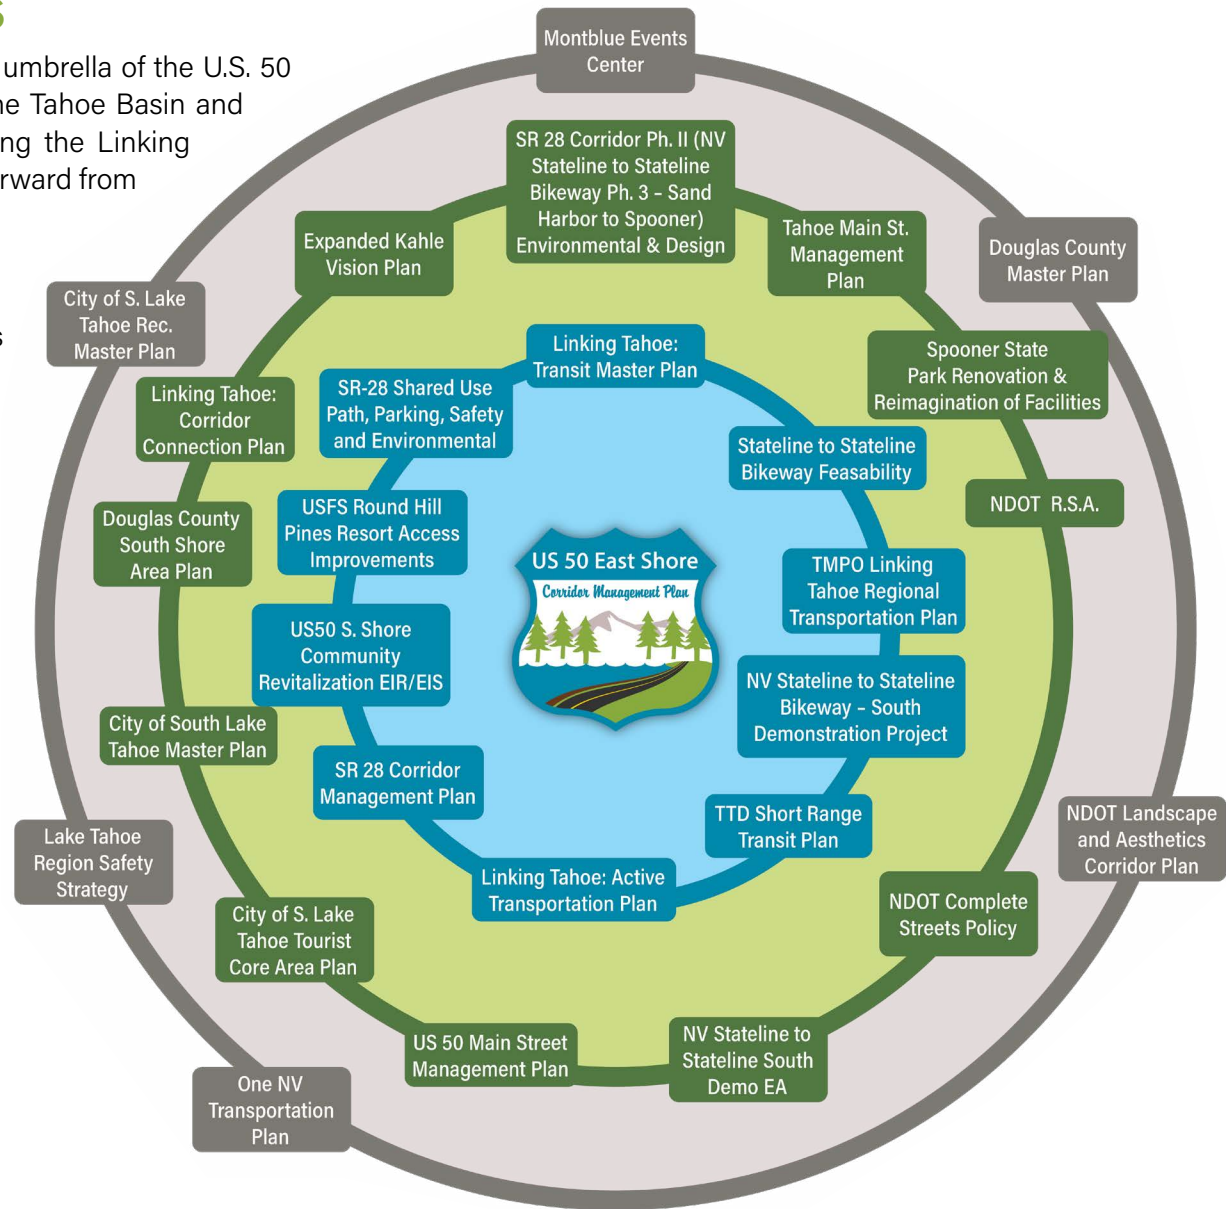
umbrella of the U.S. 50 he Tahoe Basin and ng the Linking rward from

Montblue Events Center

SR 28 Corridor Ph. II (NV Stateline to Stateline Bikeway Ph. 3 - Sand Harbor to Spooner) Environmental & Design

Expanded Kahle Vision Plan

Tahoe Main St. Management Plan

Douglas County Master Plan

City of S. Lake Tahoe Rec. Master Plan

Linking Tahoe: Transit Master Plan

Spooner State Park Renovation & Reimagination of Facilities

Linking Tahoe: Corridor Connection Plan

SR-28 Shared Use Path, Parking, Safety and Environmental

Stateline to Stateline Bikeway Feasability

NDOT R.S.A.

Douglas County South Shore Area Plan

USFS Round Hill Pines Resort Access Improvements

US 50 East Shore

Corridor Management Plan

TMPO Linking Tahoe Regional Transportation Plan

US50 S. Shore Community Revitalization EIR/EIS

NV Stateline to Stateline Bikeway - South Demonstration Project

City of South Lake Tahoe Master Plan

SR 28 Corridor Management Plan

NDOT Landscape and Aesthetics Corridor Plan

Lake Tahoe Region Safety Strategy

TTD Short Range Transit Plan

Linking Tahoe: Active Transportation Plan

NDOT Complete Streets Policy

City of S. Lake Tahoe Tourist Core Area Plan

US 50 Main Street Management Plan

NV Stateline to Stateline South Demo EA

One NV Transportation Plan